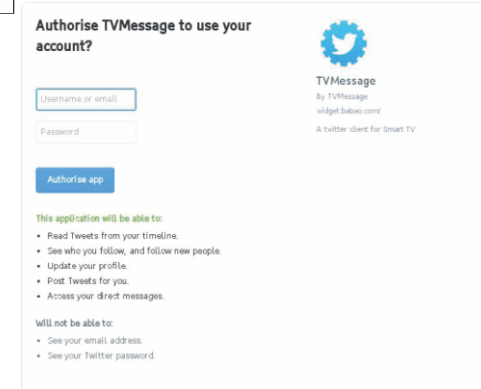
Authorise TVMessage to use your account?

Username or email

Password

Authorise app

This application will be able to:

- Read Tweets from your timeline.
- See who you follow, and follow new people.
- Update your profile.
- Post Tweets for you.
- Access your direct messages.

Will not be able to:

- See your email address.
- See your Twitter password.

TVMessage
By TVMessage
widget.babao.com/

A twitter client for Smart TV